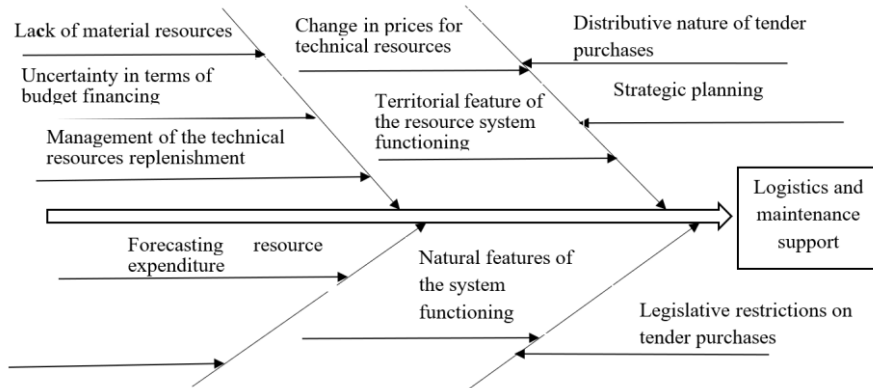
Lack of material resources

Uncertainty in terms of budget financing

Management of the technical resources replenishment

Change in prices for technical resources

Territorial feature of the resource system functioning

Distributive nature of tender purchases

Strategic planning

Logistics and maintenance support

Forecasting resource expenditure

Natural features of the system functioning

Legislative restrictions on tender purchases